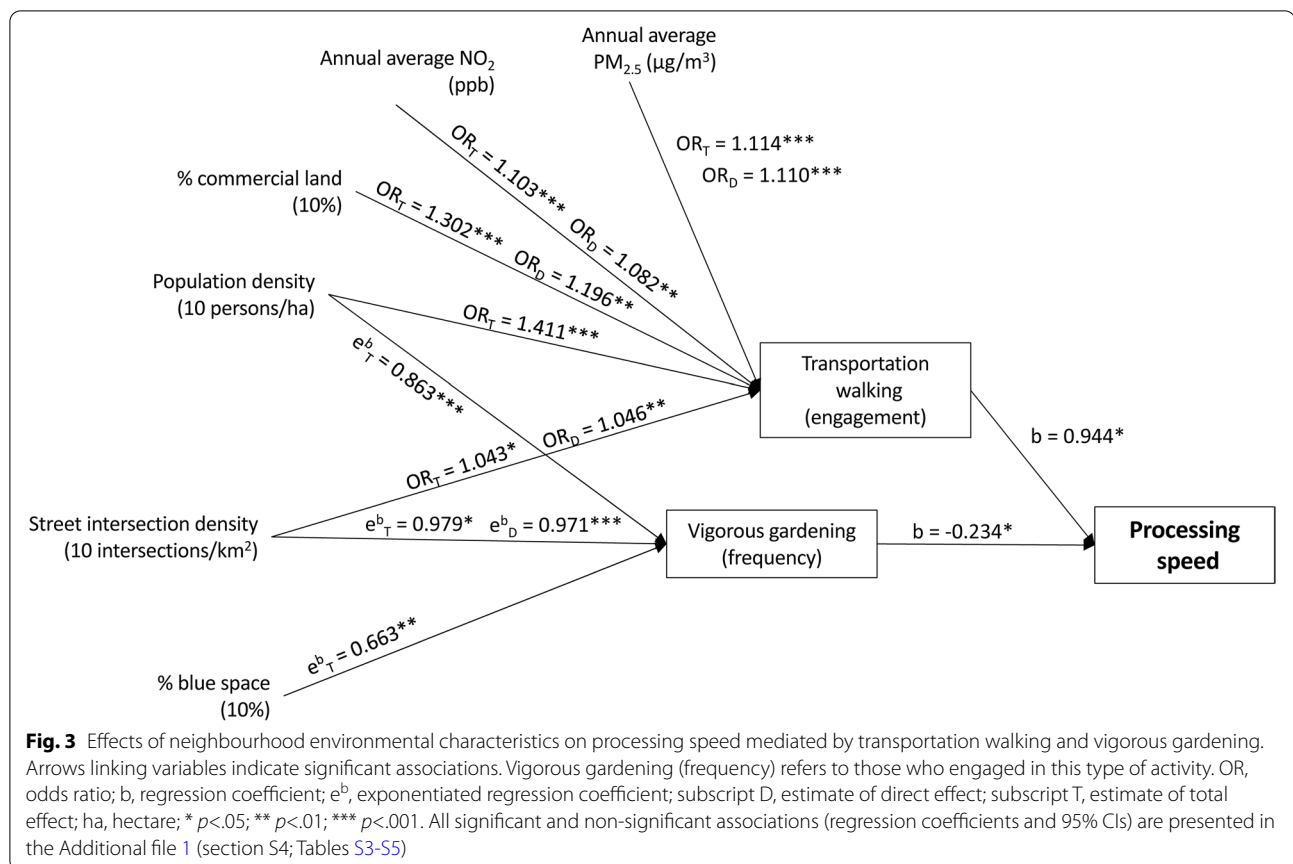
Annual average $NO_2$ (ppb)

Annual average $PM_{2.5}$ ($\mu g/m^3$)

$OR_T = 1.114$***

$OR_D = 1.110$***

$OR_T = 1.103$***

$OR_D = 1.082$**

% commercial land (10%)

$OR_T = 1.302$***

$OR_D = 1.196$**

Population density (10 persons/ha)

$OR_T = 1.411$***

$e^b_T = 0.863$***

Transportation walking (engagement)

$OR_D = 1.046$**

$OR_T = 1.043$*

b = 0.944*

Street intersection density (10 intersections/km$^2$)

$e^b_T = 0.979$*

$e^b_D = 0.971$***

Vigorous gardening (frequency)

b = -0.234*

**Processing speed**

$e^b_T = 0.663$**

% blue space (10%)

**Fig. 3** Effects of neighbourhood environmental characteristics on processing speed mediated by transportation walking and vigorous gardening. Arrows linking variables indicate significant associations. Vigorous gardening (frequency) refers to those who engaged in this type of activity. OR, odds ratio; b, regression coefficient; $e^b$, exponentiated regression coefficient; subscript D, estimate of direct effect; subscript T, estimate of total effect; ha, hectare; * p<.05; ** p<.01; *** p<.001. All significant and non-significant associations (regression coefficients and 95% CIs) are presented in the Additional file 1 (section S4; Tables S3-S5)